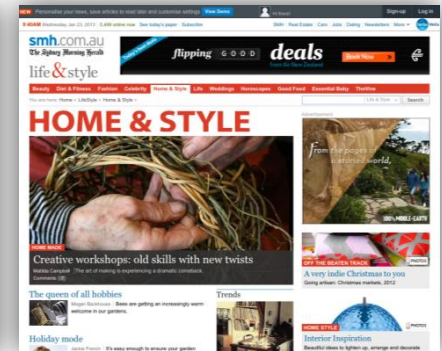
NEW Personalise your news, save articles to read later and customise settings View Demo Sign up Log in

8:46AM Wednesday Jan 23, 2013 | 3,499 online now | See today's paper | Subscribe

SMH | Real Estate | Cars | Jobs | Dating | Newsletters | More

smh.com.au
The Sydney Morning Herald

life & style

flipping GOOD deals Book Now

Beauty | Diet & Fitness | Fashion | Celebrity | Home & Style | Life | Weddings | Horoscopes | Good Food | Essential Baby | Thrifter

You are here: Home » LifeStyle » Home & Style

Life & Style | Search

HOME & STYLE

Advertisement

HOME MADE
Creative workshops: old skills with new twists
Matilda Campbell | The art of making is experiencing a dramatic comeback.
Comments (2)

from the pages of a storied world

OFF THE BEATEN TRACK
PHOTOS
A very indie Christmas to you
Going artisan: Christmas markets, 2012

The queen of all hobbies
Megan Backhouse | Bees are getting an increasingly warm welcome in our gardens.

Trends

Holiday mode
Jackie French | It's easy enough to ensure your garden

HOME STYLE
PHOTOS
Interior Inspiration
Beautiful ideas to lighten up, arrange and decorate